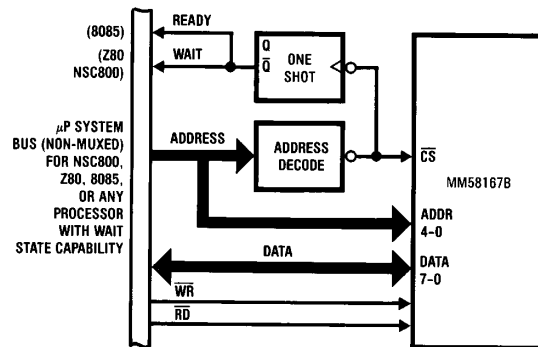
(8085)

(Z80 NSC800)

$\mu$P SYSTEM BUS (NON-MUXED) FOR NSC800, Z80, 8085, OR ANY PROCESSOR WITH WAIT STATE CAPABILITY

READY

WAIT

Q

$\overline{Q}$

ONE SHOT

ADDRESS

ADDRESS DECODE

$\overline{CS}$

MM58167B

ADDR 4–0

DATA

DATA 7–0

$\overline{WR}$

$\overline{RD}$